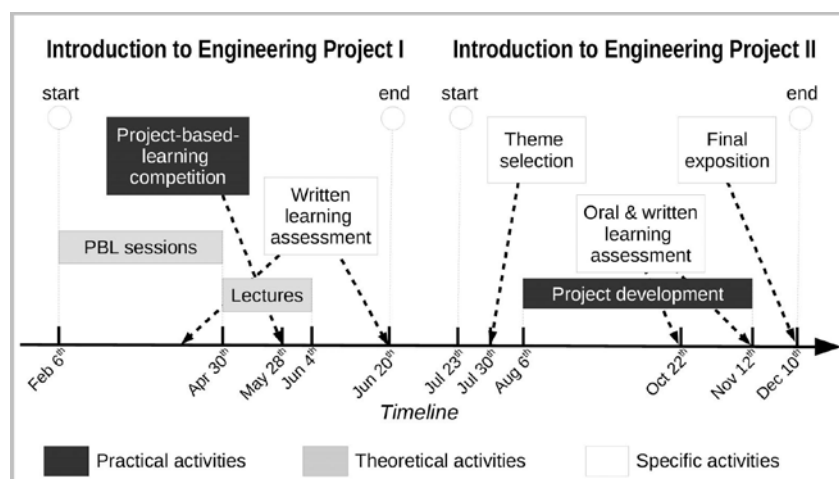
Introduction to Engineering Project I

Introduction to Engineering Project II

start

end

start

end

Project-based-learning competition

Theme selection

Final exposition

Written learning assessment

Oral & written learning assessment

PBL sessions

Lectures

Project development

Feb 6$^{th}$

Apr 30$^{th}$

May 28$^{th}$

Jun 4$^{th}$

Jun 20$^{th}$

Jul 23$^{th}$

Jul 30$^{th}$

Aug 6$^{th}$

Oct 22$^{th}$

Nov 12$^{th}$

Dec 10$^{th}$

Timeline

Practical activities

Theoretical activities

Specific activities